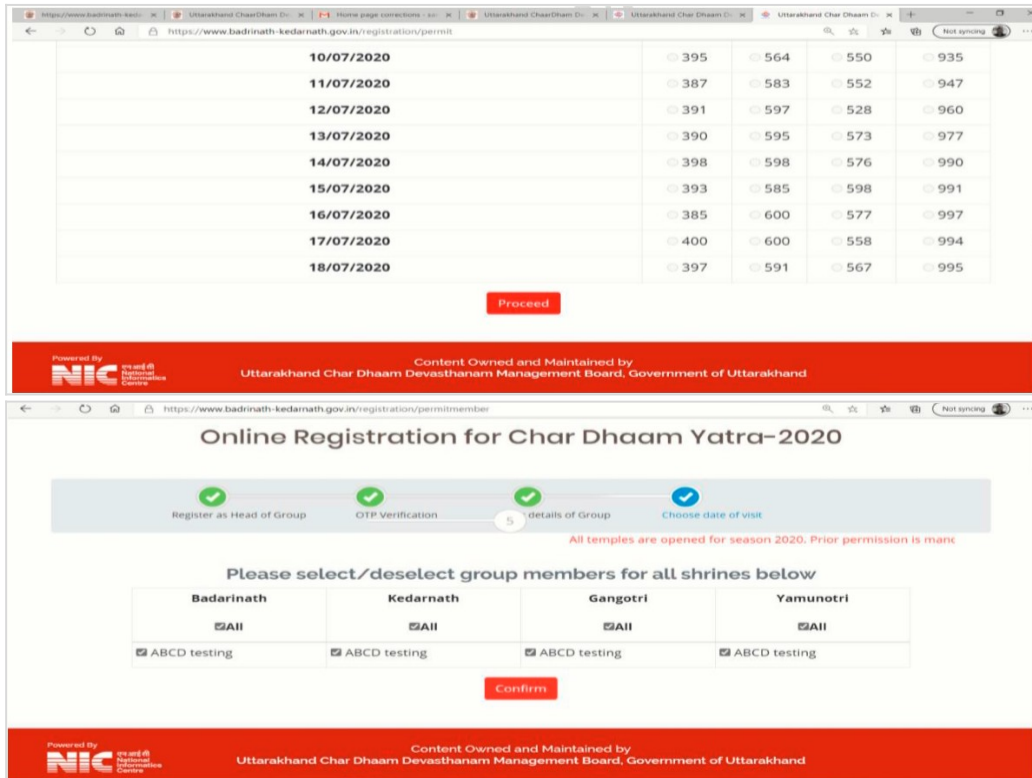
https://www.badrinath-kedar | Uttarakhand CharDham De | Home page corrections - | Uttarakhand CharDham De | Uttarakhand Char Dhaam De | Uttarakhand Char Dhaam De

https://www.badrinath-kedarnath.gov.in/registration/permit

Not syncing

| | | | | |
|---|---|---|---|---|
| 10/07/2020 | 395 | 564 | 550 | 935 |
| 11/07/2020 | 387 | 583 | 552 | 947 |
| 12/07/2020 | 391 | 597 | 528 | 960 |
| 13/07/2020 | 390 | 595 | 573 | 977 |
| 14/07/2020 | 398 | 598 | 576 | 990 |
| 15/07/2020 | 393 | 585 | 598 | 991 |
| 16/07/2020 | 385 | 600 | 577 | 997 |
| 17/07/2020 | 400 | 600 | 558 | 994 |
| 18/07/2020 | 397 | 591 | 567 | 995 |

Proceed

Powered By NIC National Informatics Centre

Content Owned and Maintained by Uttarakhand Char Dhaam Devasthanam Management Board, Government of Uttarakhand

https://www.badrinath-kedarnath.gov.in/registration/permitmember

Not syncing

Online Registration for Char Dhaam Yatra-2020

Register as Head of Group OTP Verification 5 details of Group Choose date of visit

All temples are opened for season 2020. Prior permission is manc

Please select/deselect group members for all shrines below

| Badarinath | Kedarnath | Gangotri | Yamunotri |
|---|---|---|---|
| All | All | All | All |
| ABCD testing | ABCD testing | ABCD testing | ABCD testing |

Confirm

Powered By NIC National Informatics Centre

Content Owned and Maintained by Uttarakhand Char Dhaam Devasthanam Management Board, Government of Uttarakhand